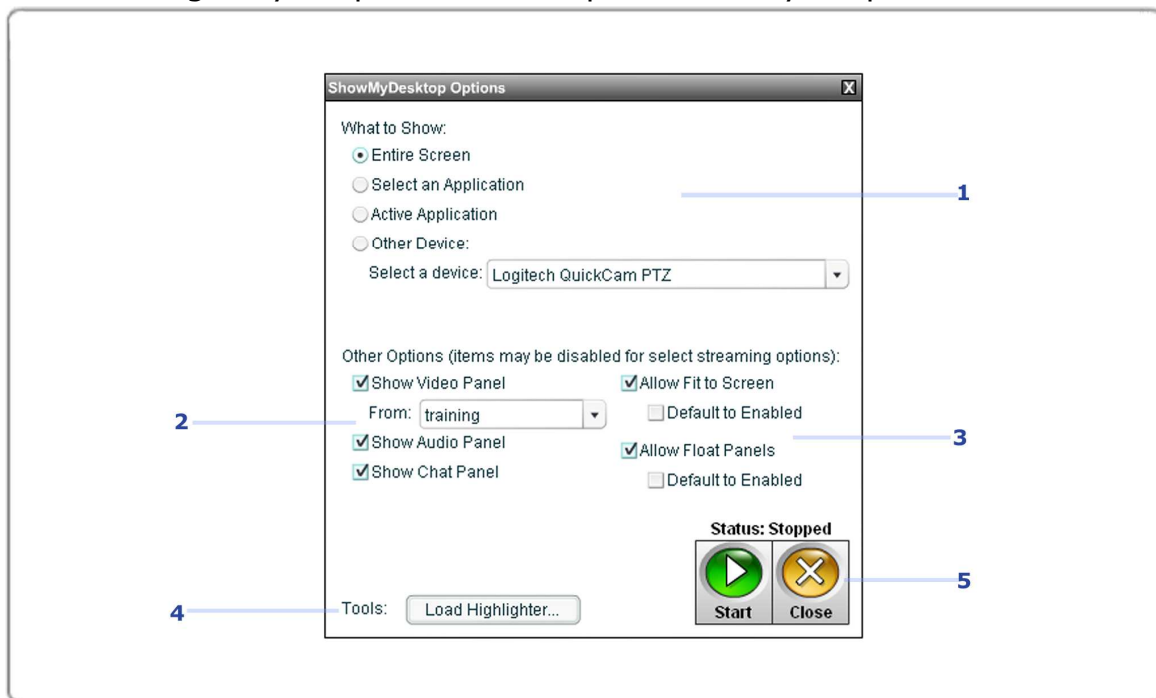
ShowMyDesktop Options

What to Show:

Entire Screen

Select an Application

Active Application

Other Device:

Select a device: Logitech QuickCam PTZ

1

Other Options (items may be disabled for select streaming options):

Show Video Panel

From: training

Show Audio Panel

Show Chat Panel

Allow Fit to Screen

Default to Enabled

Allow Float Panels

Default to Enabled

2

3

Status: Stopped

Start

Close

5

4

Tools: Load Highlighter...